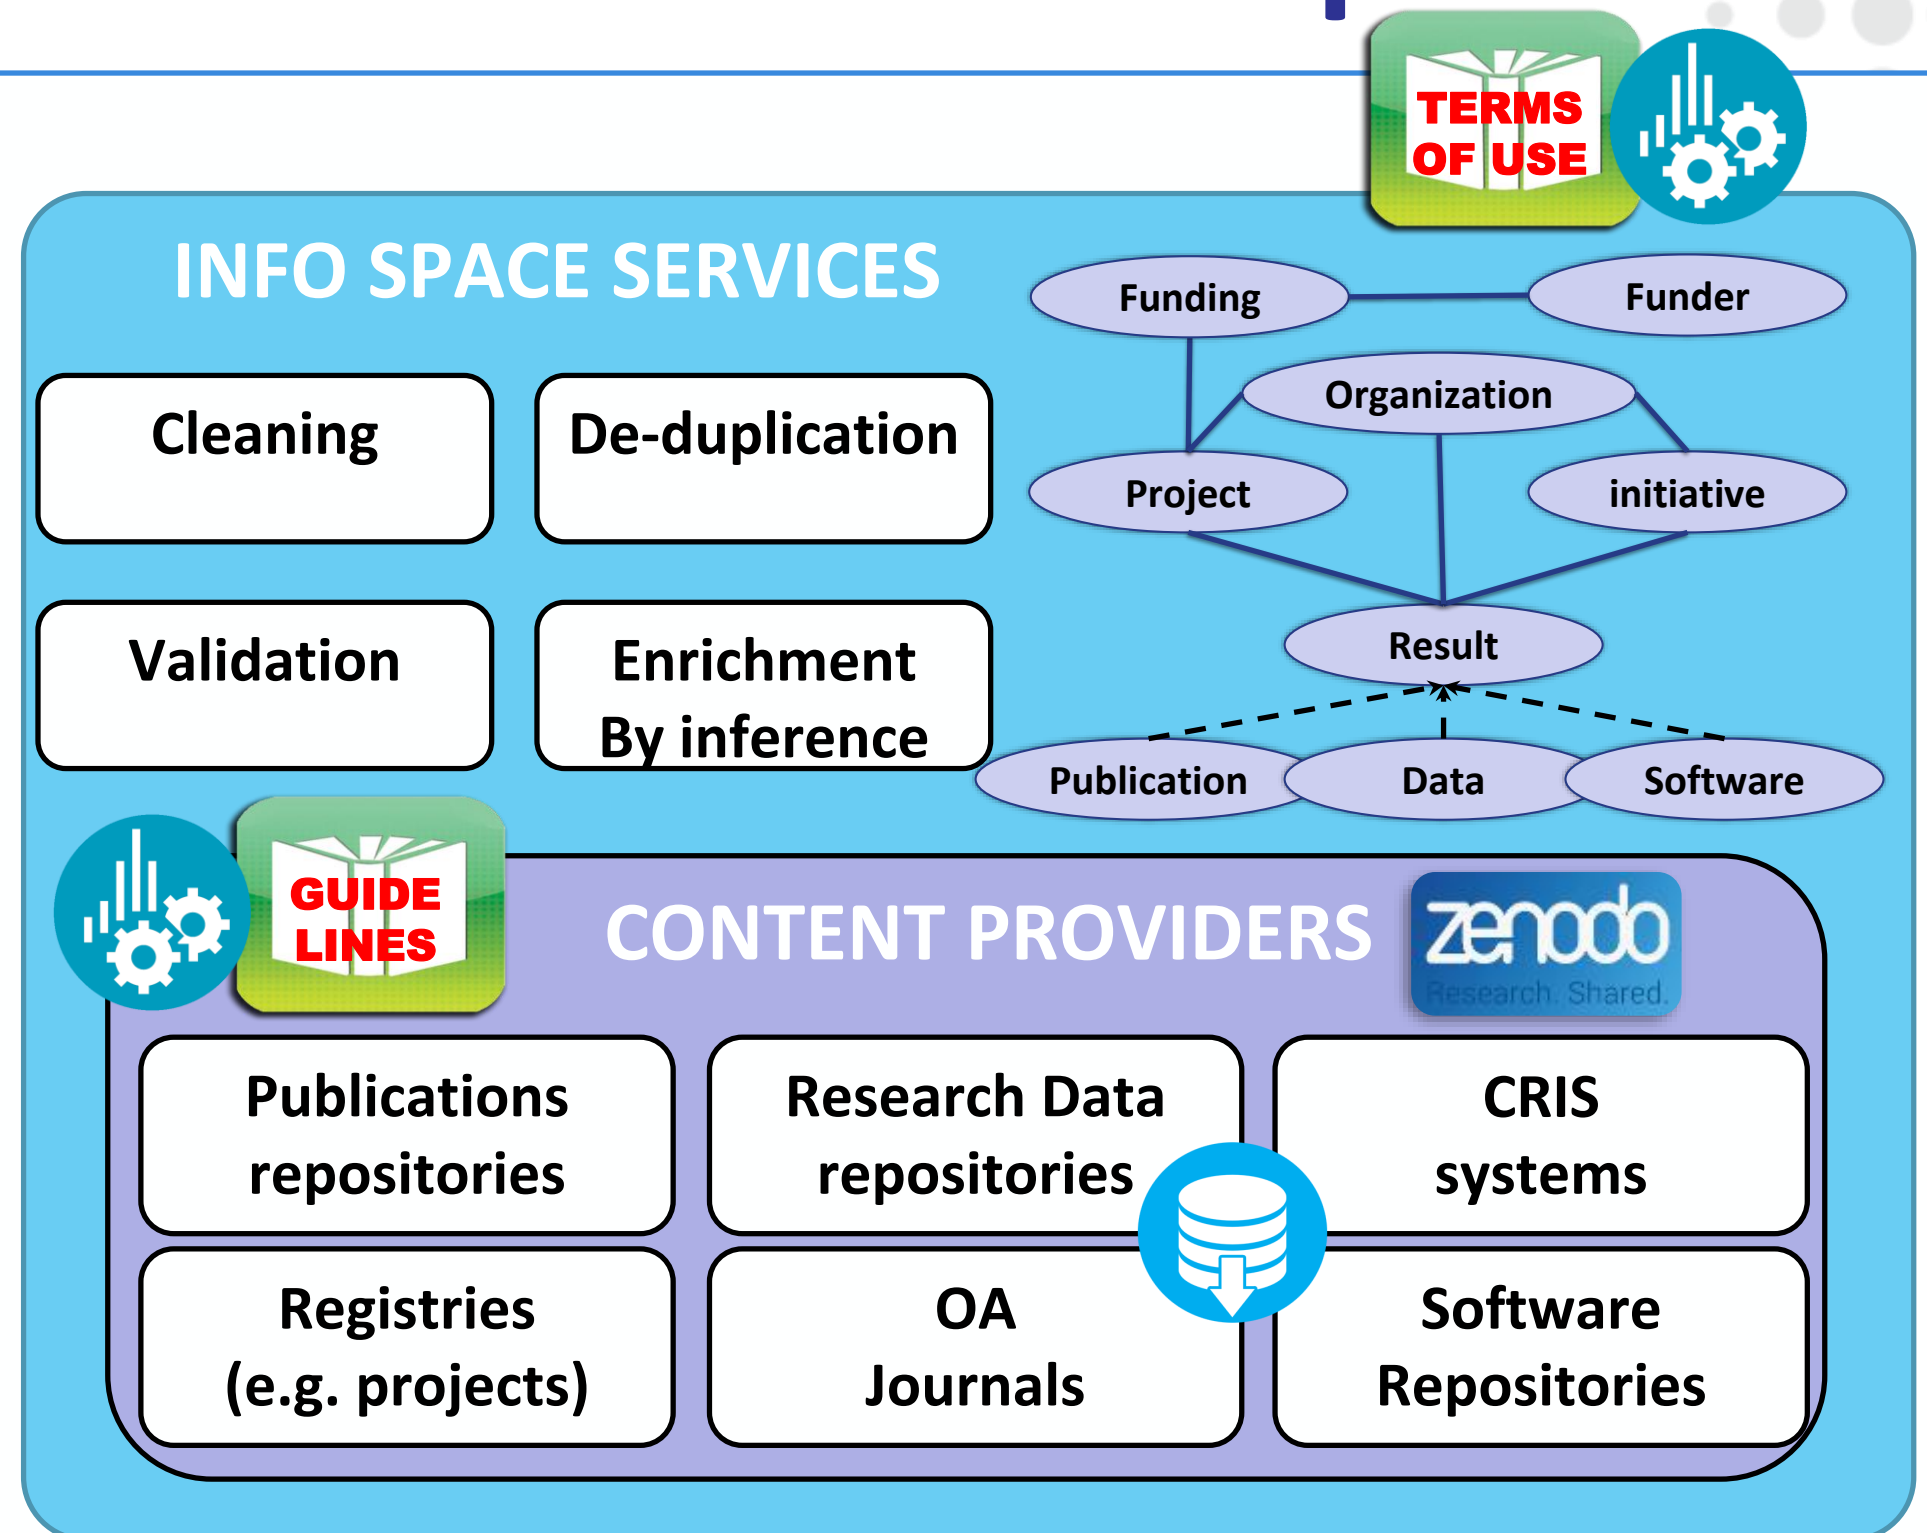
TERMS OF USE

INFO SPACE SERVICES

Cleaning

De-duplication

Validation

Enrichment By inference

Funding

Funder

Organization

Project

initiative

Result

Publication

Data

Software

GUIDE LINES

CONTENT PROVIDERS

zenodo Research. Shared.

Publications repositories

Research Data repositories

CRIS systems

Registries (e.g. projects)

OA Journals

Software Repositories